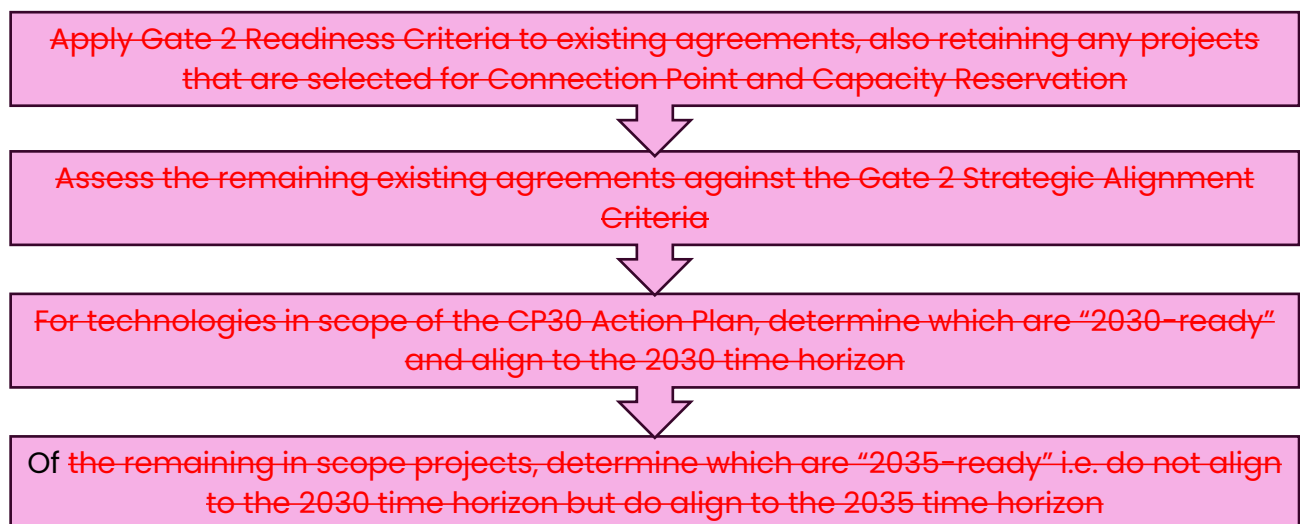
Apply Gate 2 Readiness Criteria to existing agreements, also retaining any projects that are selected for Connection Point and Capacity Reservation

Assess the remaining existing agreements against the Gate 2 Strategic Alignment Criteria

For technologies in scope of the CP30 Action Plan, determine which are "2030-ready" and align to the 2030 time horizon

Of the remaining in scope projects, determine which are "2035-ready" i.e. do not align to the 2030 time horizon but do align to the 2035 time horizon